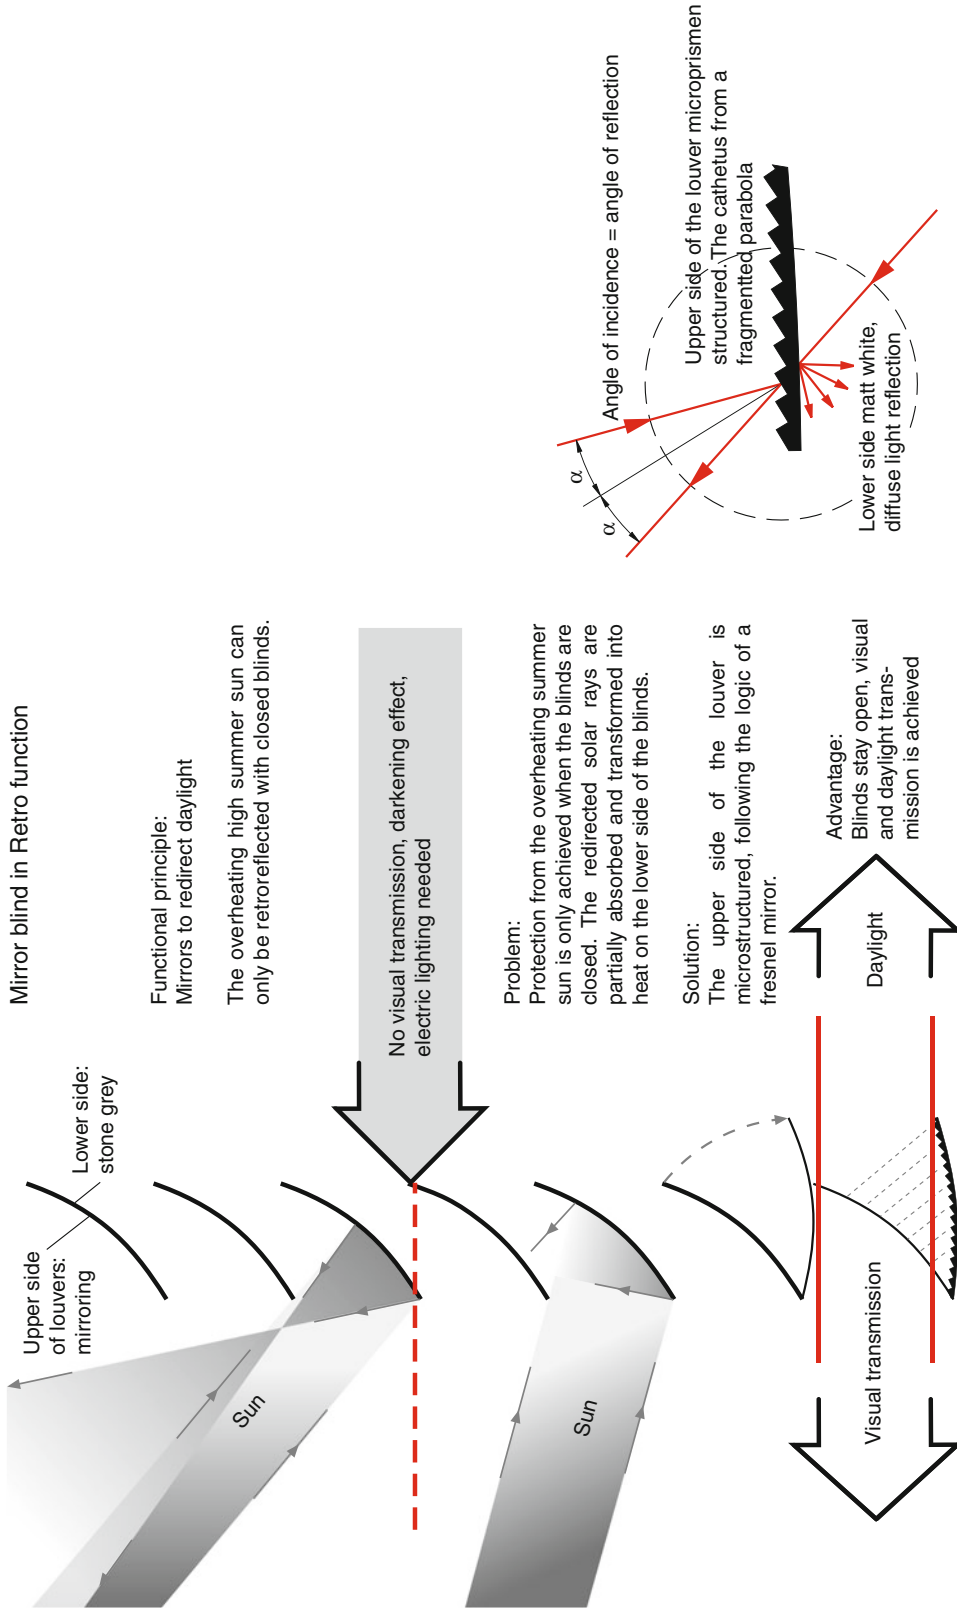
Mirror blind in Retro function

Functional principle:
Mirrors to redirect daylight

The overheating high summer sun can only be retroreflected with closed blinds.

No visual transmission, darkening effect, electric lighting needed

Problem:
Protection from the overheating summer sun is only achieved when the blinds are closed. The redirected solar rays are partially absorbed and transformed into heat on the lower side of the blinds.

Solution:
The upper side of the louver is microstructured, following the logic of a fresnel mirror.

Advantage:
Blinds stay open, visual and daylight transmission is achieved

Daylight

Visual transmission

Upper side of louvers: mirroring

Lower side: stone grey

Sun

Sun

Angle of incidence = angle of reflection

Upper side of the louver microprismen structured. The cathetus from a fragmentted parabola

Lower side matt white, diffuse light reflection

α

α